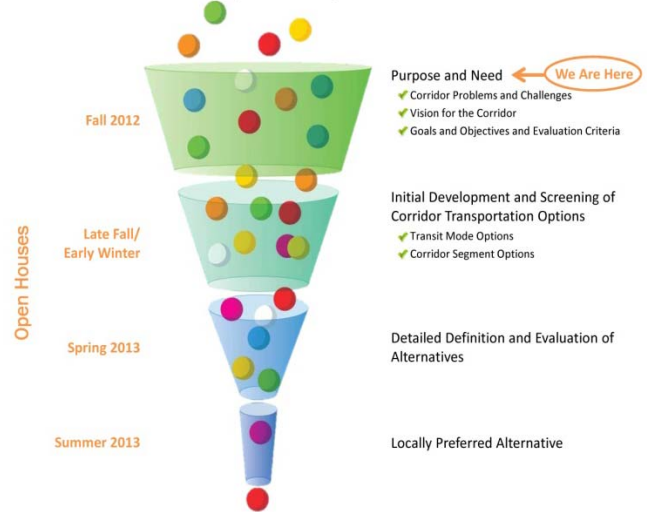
Open Houses

Fall 2012

Purpose and Need

We Are Here

✔ Corridor Problems and Challenges

✔ Vision for the Corridor

✔ Goals and Objectives and Evaluation Criteria

Late Fall/ Early Winter

Initial Development and Screening of Corridor Transportation Options

✔ Transit Mode Options

✔ Corridor Segment Options

Spring 2013

Detailed Definition and Evaluation of Alternatives

Summer 2013

Locally Preferred Alternative